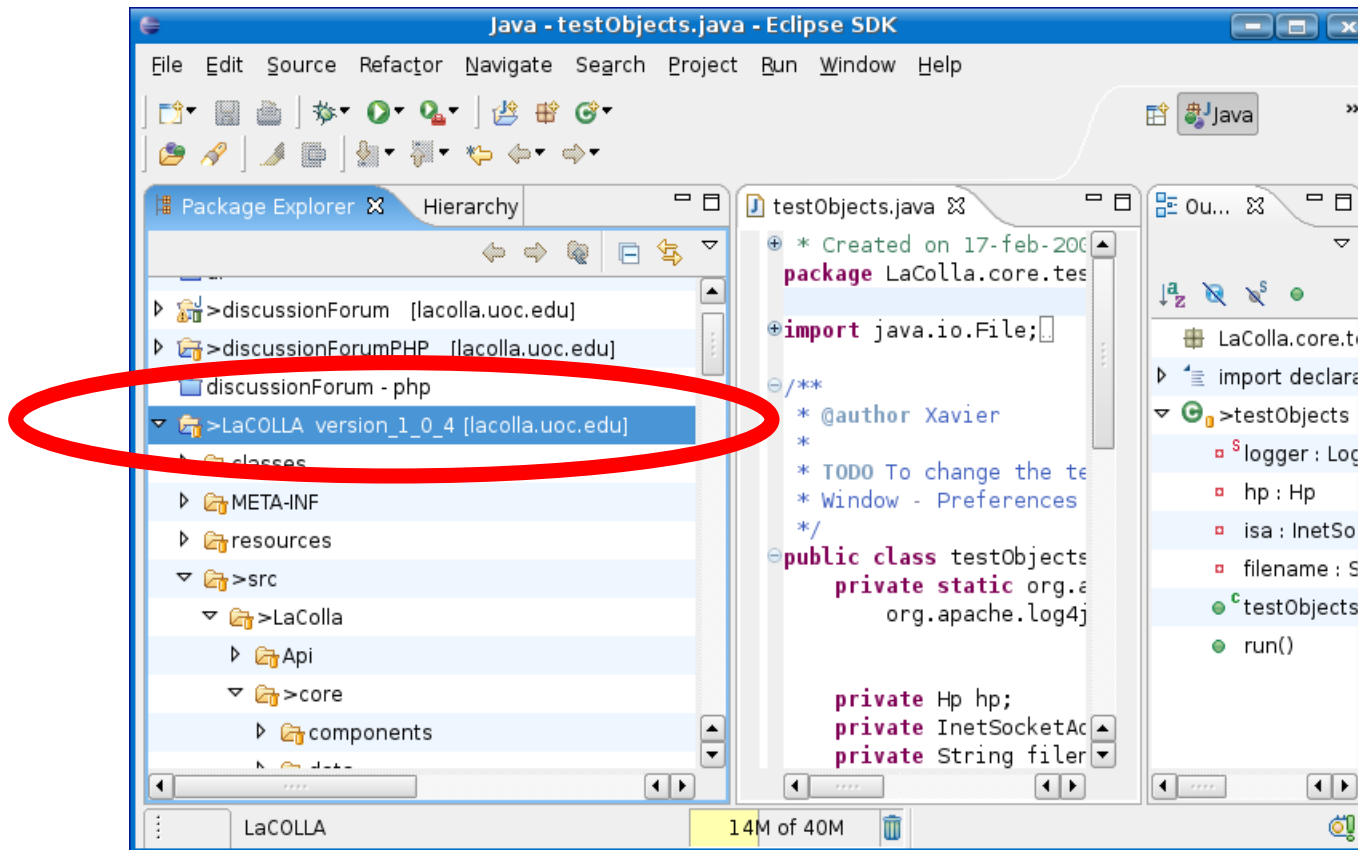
Java - testObjects.java - Eclipse SDK

File Edit Source Refactor Navigate Search Project Run Window Help

Java

Package Explorer Hierarchy

>discussionForum [lacolla.uoc.edu]
>discussionForumPHP [lacolla.uoc.edu]
discussionForum - php
>LaCOLLA version_1_0_4 [lacolla.uoc.edu]
classes
META-INF
resources
>src
>LaColla
Api
>core
components
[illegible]

testObjects.java

* Created on 17-feb-20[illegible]
package LaColla.core.tes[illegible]

import java.io.File;

/**
 * @author Xavier
 *
 * TODO To change the te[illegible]
 * Window - Preferences
 */
public class testObjects
    private static org.a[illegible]
        org.apache.log4j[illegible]

    private Hp hp;
    private InetSocketAd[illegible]
    private String filer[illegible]

Ou...

LaColla.core.te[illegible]
import declara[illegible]
>testObjects
S logger : Log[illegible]
hp : Hp
isa : InetSo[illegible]
filename : S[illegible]
C testObjects
run()

LaCOLLA
14M of 40M